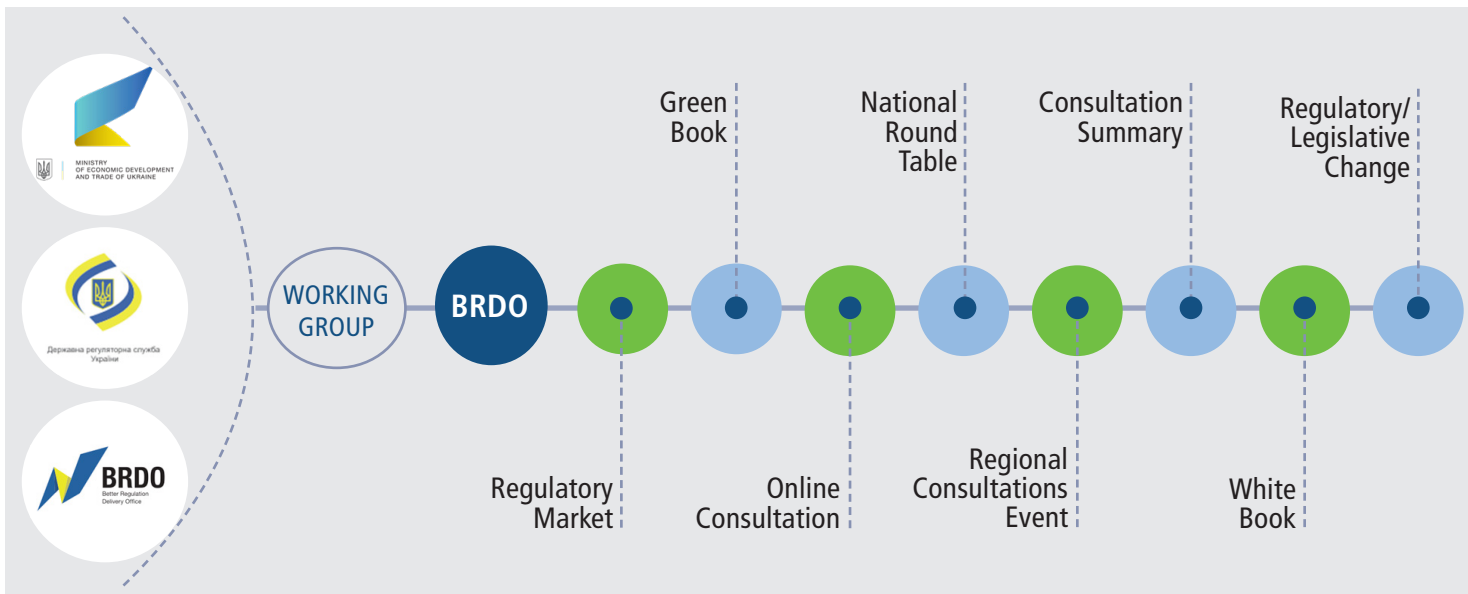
MINISTRY OF ECONOMIC DEVELOPMENT AND TRADE OF UKRAINE

Державна регуляторна служба України

BRDO
Better Regulation Delivery Office

WORKING GROUP

BRDO

Green Book

National Round Table

Consultation Summary

Regulatory/ Legislative Change

Regulatory Market

Online Consultation

Regional Consultations Event

White Book